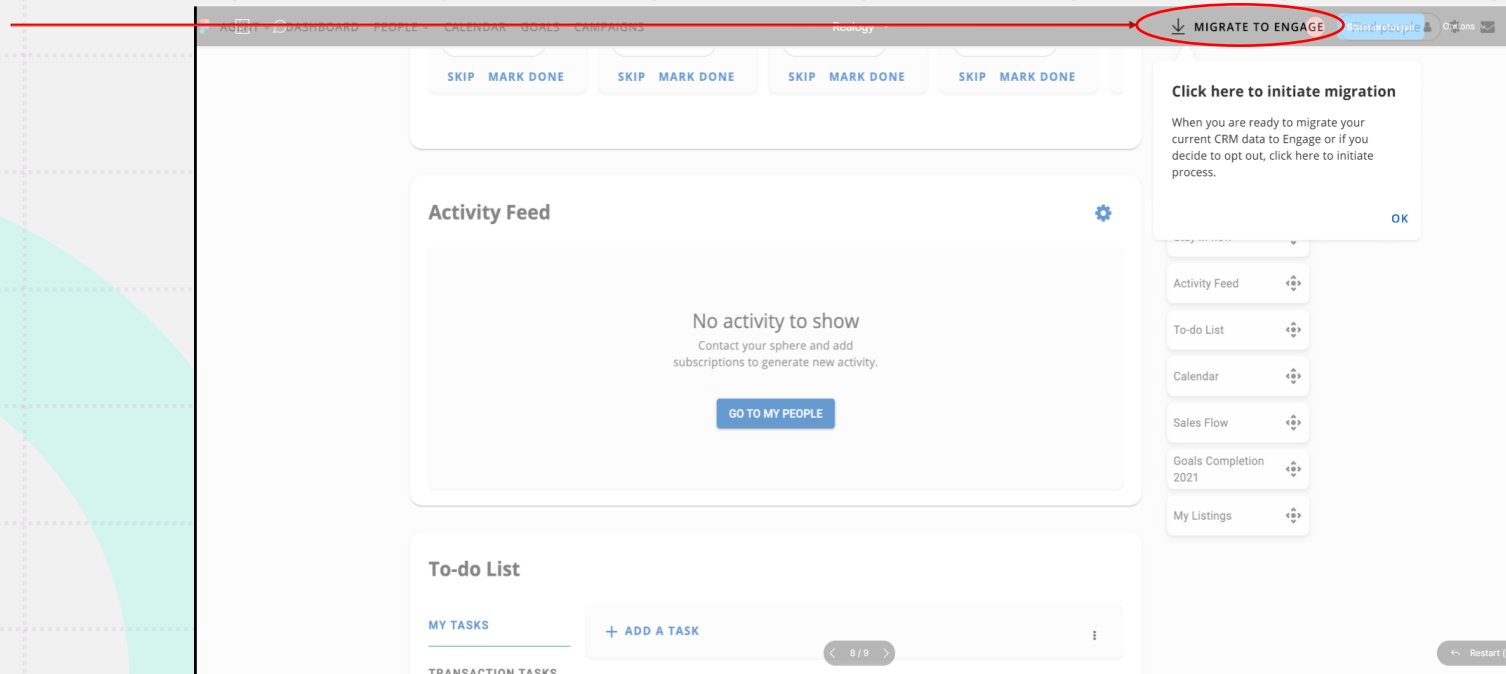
AGENT DASHBOARD PEOPLE CALENDAR GOALS CAMPAIGNS Realogy MIGRATE TO ENGAGE Options

SKIP MARK DONE SKIP MARK DONE SKIP MARK DONE SKIP MARK DONE

Click here to initiate migration

When you are ready to migrate your current CRM data to Engage or if you decide to opt out, click here to initiate process.

OK

Activity Feed

No activity to show

Contact your sphere and add subscriptions to generate new activity.

GO TO MY PEOPLE

Activity Feed
To-do List
Calendar
Sales Flow
Goals Completion 2021
My Listings

To-do List

MY TASKS

+ ADD A TASK

TRANSACTION TASKS

8 / 9

Restart